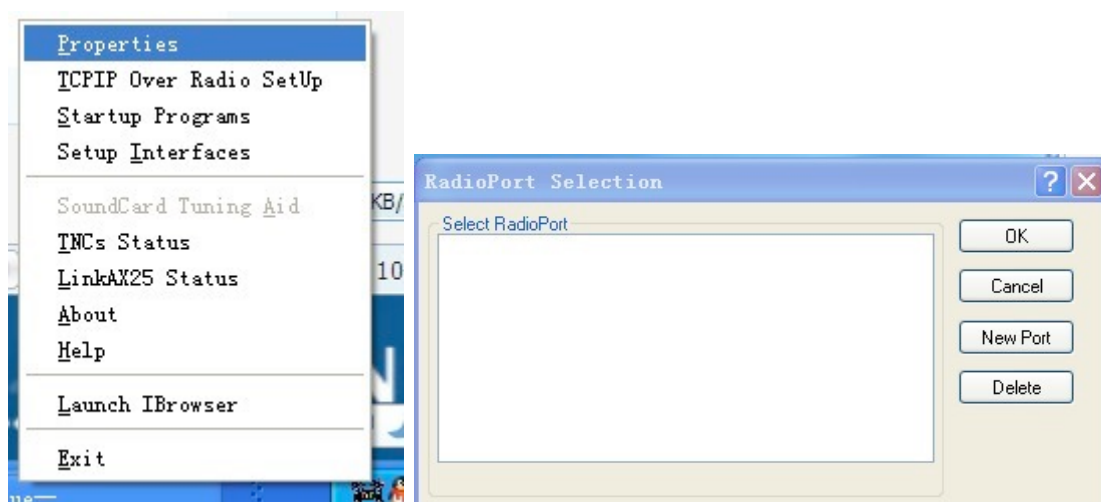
Properties
TCPIP Over Radio SetUp
Startup Programs
Setup Interfaces
SoundCard Tuning Aid
TNCs Status
LinkAX25 Status
About
Help
Launch IBrowser
Exit

KB/
10

RadioPort Selection
?
Select RadioPort
OK
Cancel
New Port
Delete